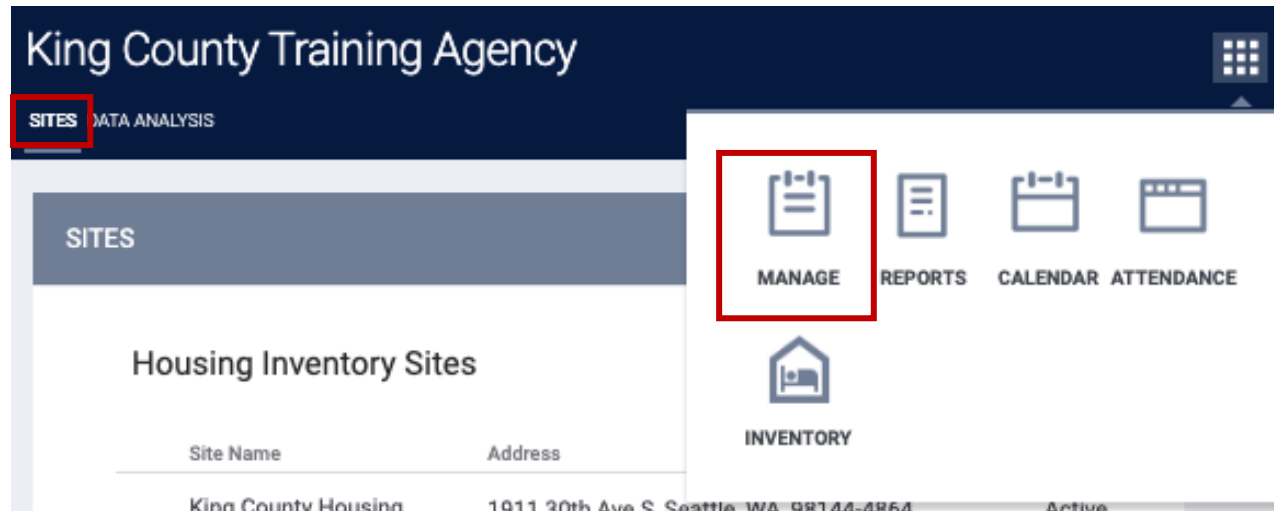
King County Training Agency

SITES DATA ANALYSIS

SITES

Housing Inventory Sites

| Site Name | Address | |
|---|---|---|
| King County Housing | 1911 30th Ave S, Seattle, WA 98144-4864 | Active |

MANAGE REPORTS CALENDAR ATTENDANCE

INVENTORY